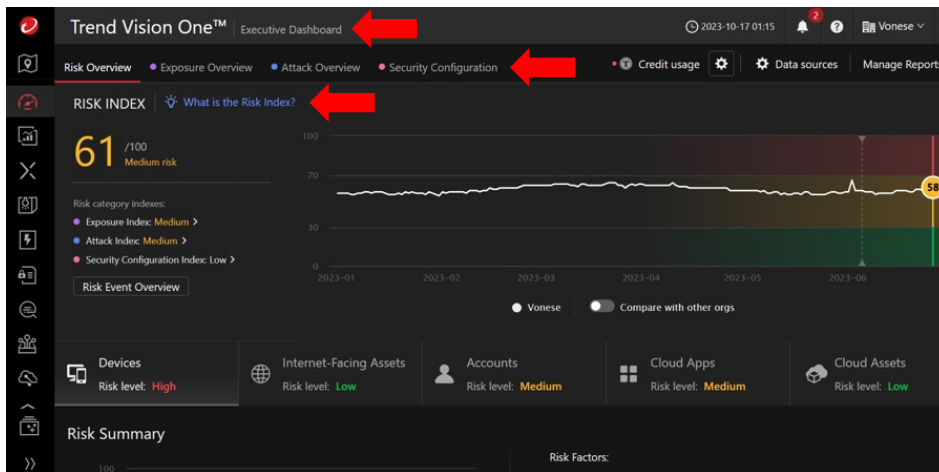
Trend Vision One™ | Executive Dashboard

2023-10-17 01:15 2 Vonese

Risk Overview • Exposure Overview • Attack Overview • Security Configuration

Credit usage Data sources Manage Reports

RISK INDEX | What is the Risk Index?

61 /100 Medium risk

Risk category indexes:

Exposure Index: Medium >

Attack Index: Medium >

Security Configuration Index: Low >

Risk Event Overview

100

70

30

0

2023-01 2023-02 2023-03 2023-04 2023-05 2023-06

58

Vonese Compare with other orgs

Devices Risk level: High

Internet-Facing Assets Risk level: Low

Accounts Risk level: Medium

Cloud Apps Risk level: Medium

Cloud Assets Risk level: Low

Risk Summary

100

Risk Factors: